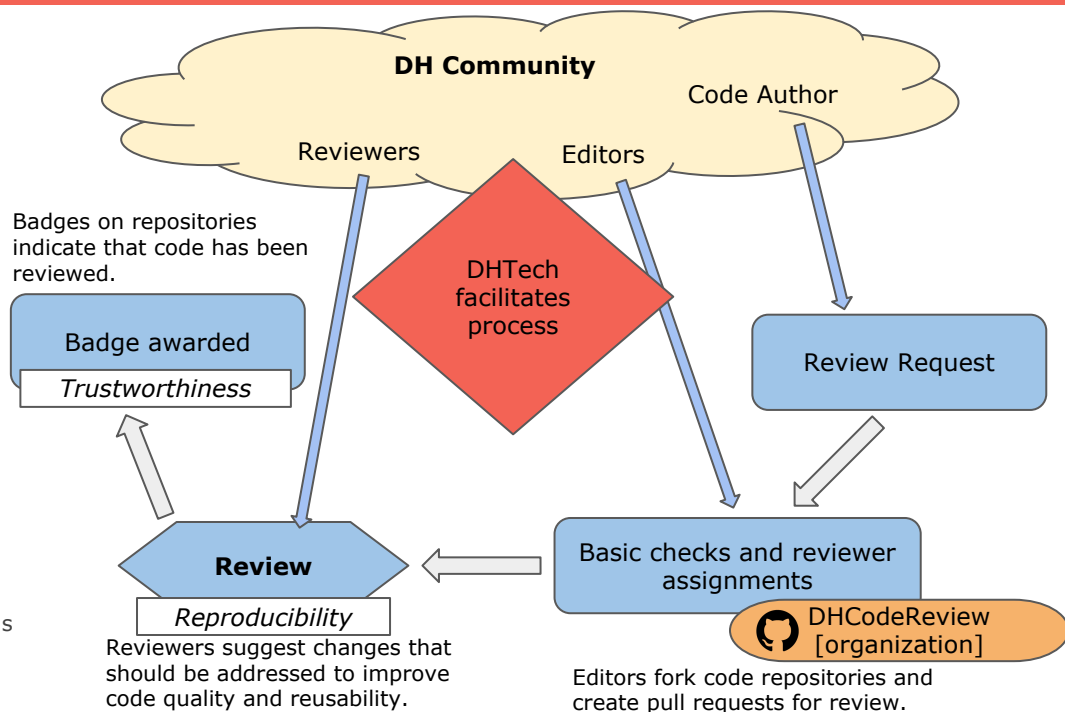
DH Community

Code Author

Reviewers

Editors

Badges on repositories indicate that code has been reviewed.

DHTech facilitates process

Badge awarded

*Trustworthiness*

Review Request

Review

*Reproducibility*

Basic checks and reviewer assignments

DHCodeReview [organization]

s

Reviewers suggest changes that should be addressed to improve code quality and reusability.

Editors fork code repositories and create pull requests for review.